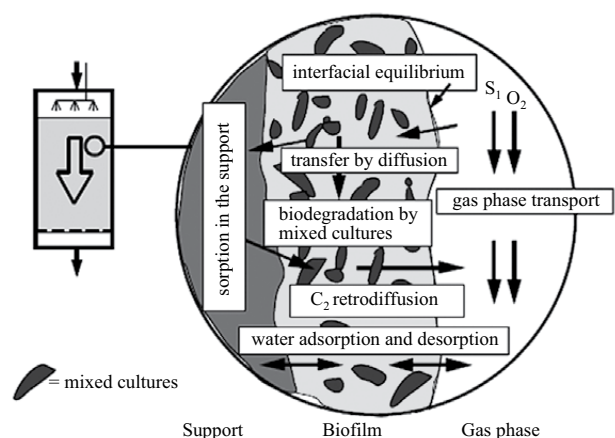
interfacial equilibrium

$S_1$ $O_2$

sorption in the support

transfer by diffusion

gas phase transport

biodegradation by mixed cultures

$C_2$ retrodiffusion

water adsorption and desorption

= mixed cultures

Support

Biofilm

Gas phase